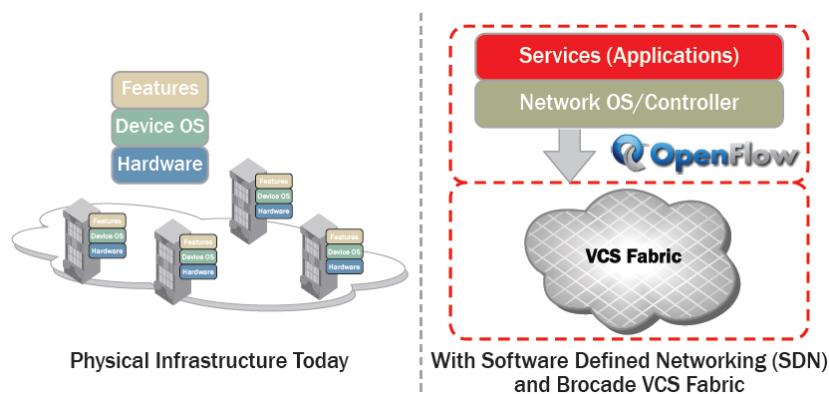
Features
Device OS
Hardware

Features
Device OS
Hardware

Features
Device OS
Hardware

Features
Device OS
Hardware

Features
Device OS
Hardware

Physical Infrastructure Today

Services (Applications)
Network OS/Controller
OpenFlow
VCS Fabric

With Software Defined Networking (SDN) and Brocade VCS Fabric